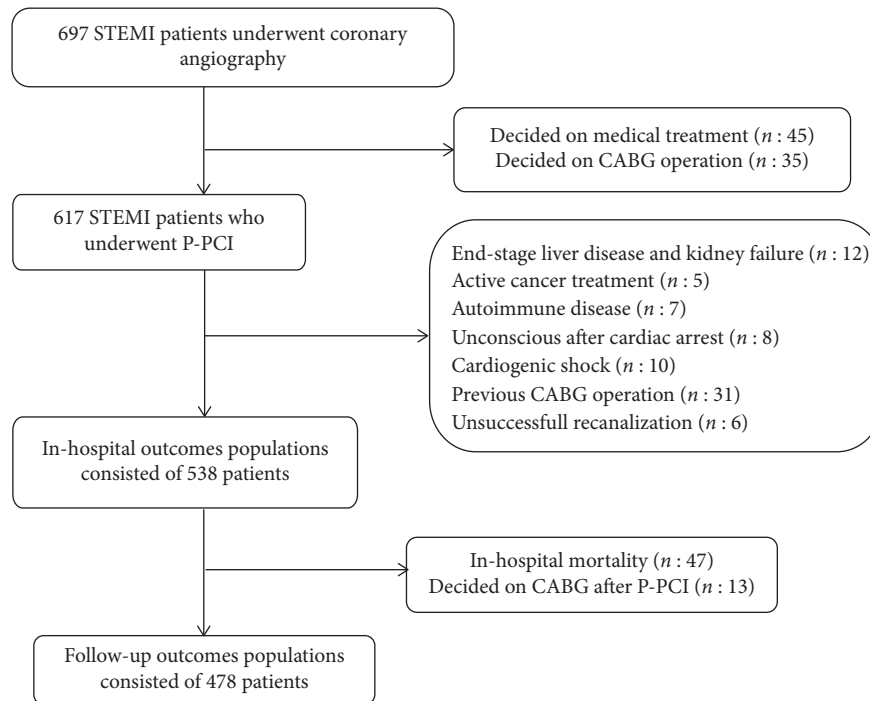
697 STEMI patients underwent coronary angiography

Decided on medical treatment ($n$ : 45)
Decided on CABG operation ($n$ : 35)

617 STEMI patients who underwent P-PCI

End-stage liver disease and kidney failure ($n$ : 12)
Active cancer treatment ($n$ : 5)
Autoimmune disease ($n$ : 7)
Unconscious after cardiac arrest ($n$ : 8)
Cardiogenic shock ($n$ : 10)
Previous CABG operation ($n$ : 31)
Unsuccessfull recanalization ($n$ : 6)

In-hospital outcomes populations consisted of 538 patients

In-hospital mortality ($n$ : 47)
Decided on CABG after P-PCI ($n$ : 13)

Follow-up outcomes populations consisted of 478 patients